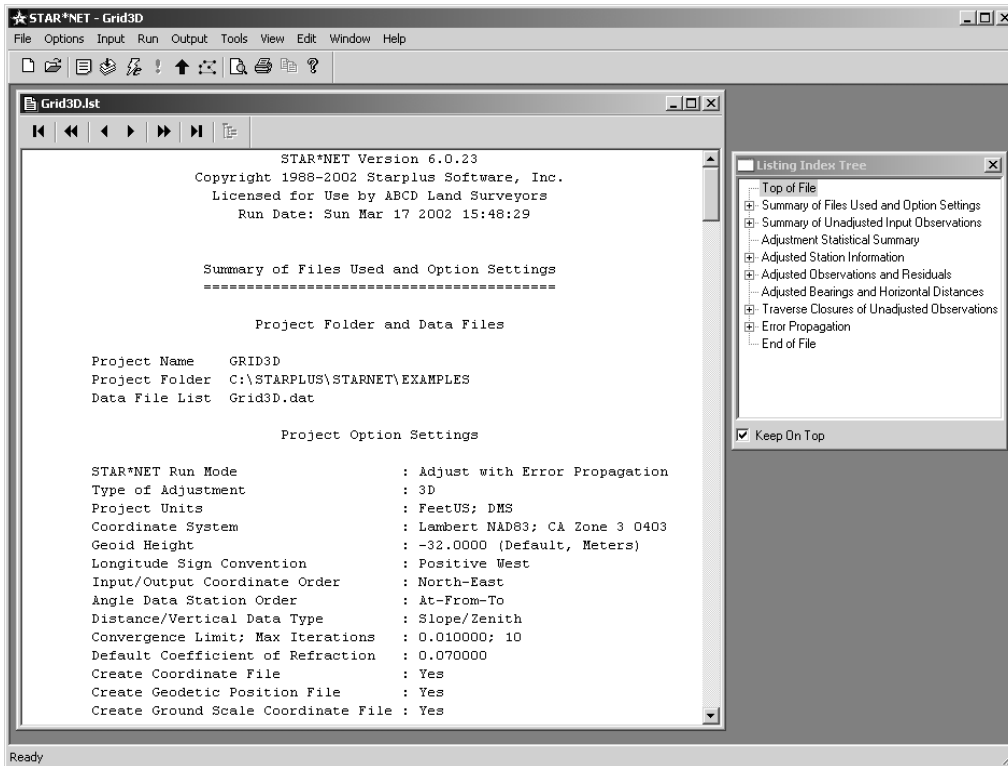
STAR*NET - Grid3D

File Options Input Run Output Tools View Edit Window Help

Grid3D.lst

STAR*NET Version 6.0.23
Copyright 1988-2002 Starplus Software, Inc.
Licensed for Use by ABCD Land Surveyors
Run Date: Sun Mar 17 2002 15:48:29

Summary of Files Used and Option Settings
=========================================

Project Folder and Data Files

Project Name GRID3D
Project Folder C:\STARPLUS\STARNET\EXAMPLES
Data File List Grid3D.dat

Project Option Settings

| | |
|---|---|
| STAR*NET Run Mode | : Adjust with Error Propagation |
| Type of Adjustment | : 3D |
| Project Units | : FeetUS; DMS |
| Coordinate System | : Lambert NAD83; CA Zone 3 0403 |
| Geoid Height | : -32.0000 (Default, Meters) |
| Longitude Sign Convention | : Positive West |
| Input/Output Coordinate Order | : North-East |
| Angle Data Station Order | : At-From-To |
| Distance/Vertical Data Type | : Slope/Zenith |
| Convergence Limit; Max Iterations | : 0.010000; 10 |
| Default Coefficient of Refraction | : 0.070000 |
| Create Coordinate File | : Yes |
| Create Geodetic Position File | : Yes |
| Create Ground Scale Coordinate File | : Yes |

Listing Index Tree

Top of File
Summary of Files Used and Option Settings
Summary of Unadjusted Input Observations
Adjustment Statistical Summary
Adjusted Station Information
Adjusted Observations and Residuals
Adjusted Bearings and Horizontal Distances
Traverse Closures of Unadjusted Observations
Error Propagation
End of File

Keep On Top

Ready